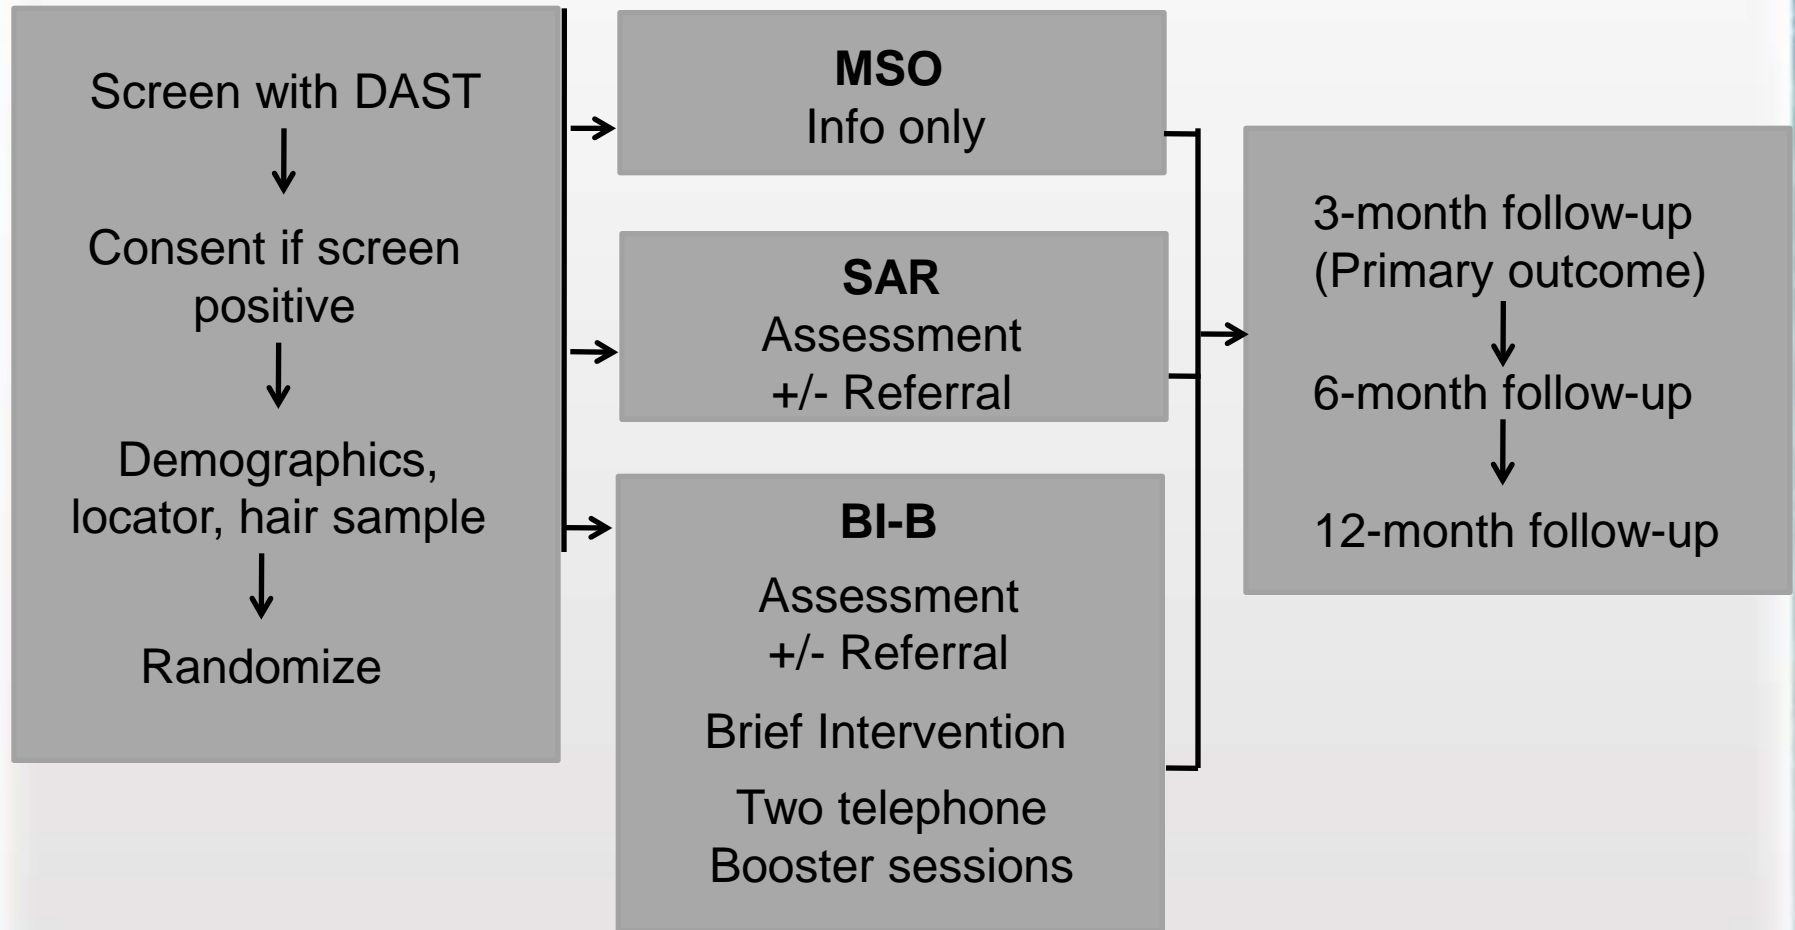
Screen with DAST

Consent if screen positive

Demographics, locator, hair sample

Randomize

**MSO**
Info only

**SAR**
Assessment
+/- Referral

**BI-B**
Assessment
+/- Referral
Brief Intervention
Two telephone Booster sessions

3-month follow-up (Primary outcome)

6-month follow-up

12-month follow-up